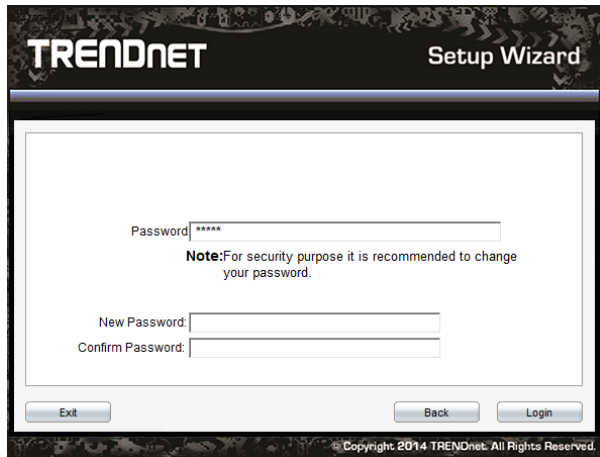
TRENDNET

Setup Wizard

Password *****

Note:For security purpose it is recommended to change your password.

New Password:

Confirm Password:

Exit

Back

Login

© Copyright 2014 TRENDnet. All Rights Reserved.